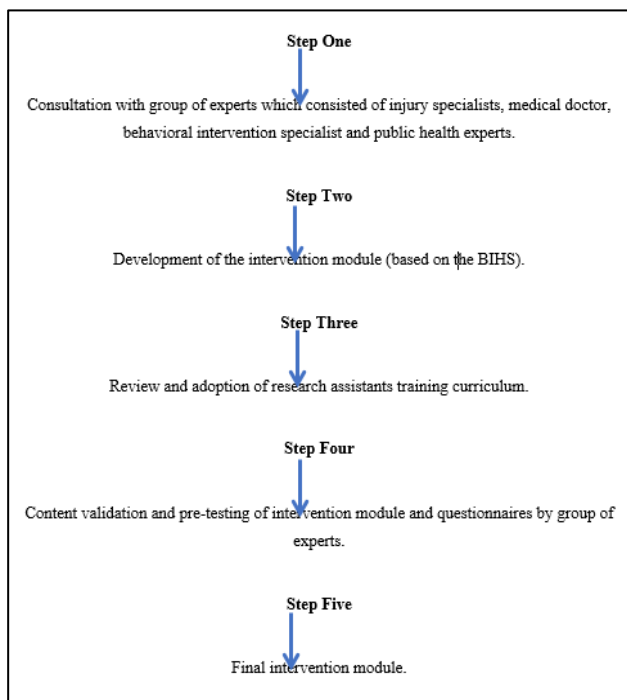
Step One

Consultation with group of experts which consisted of injury specialists, medical doctor, behavioral intervention specialist and public health experts.

Step Two

Development of the intervention module (based on the BIHS).

Step Three

Review and adoption of research assistants training curriculum.

Step Four

Content validation and pre-testing of intervention module and questionnaires by group of experts.

Step Five

Final intervention module.